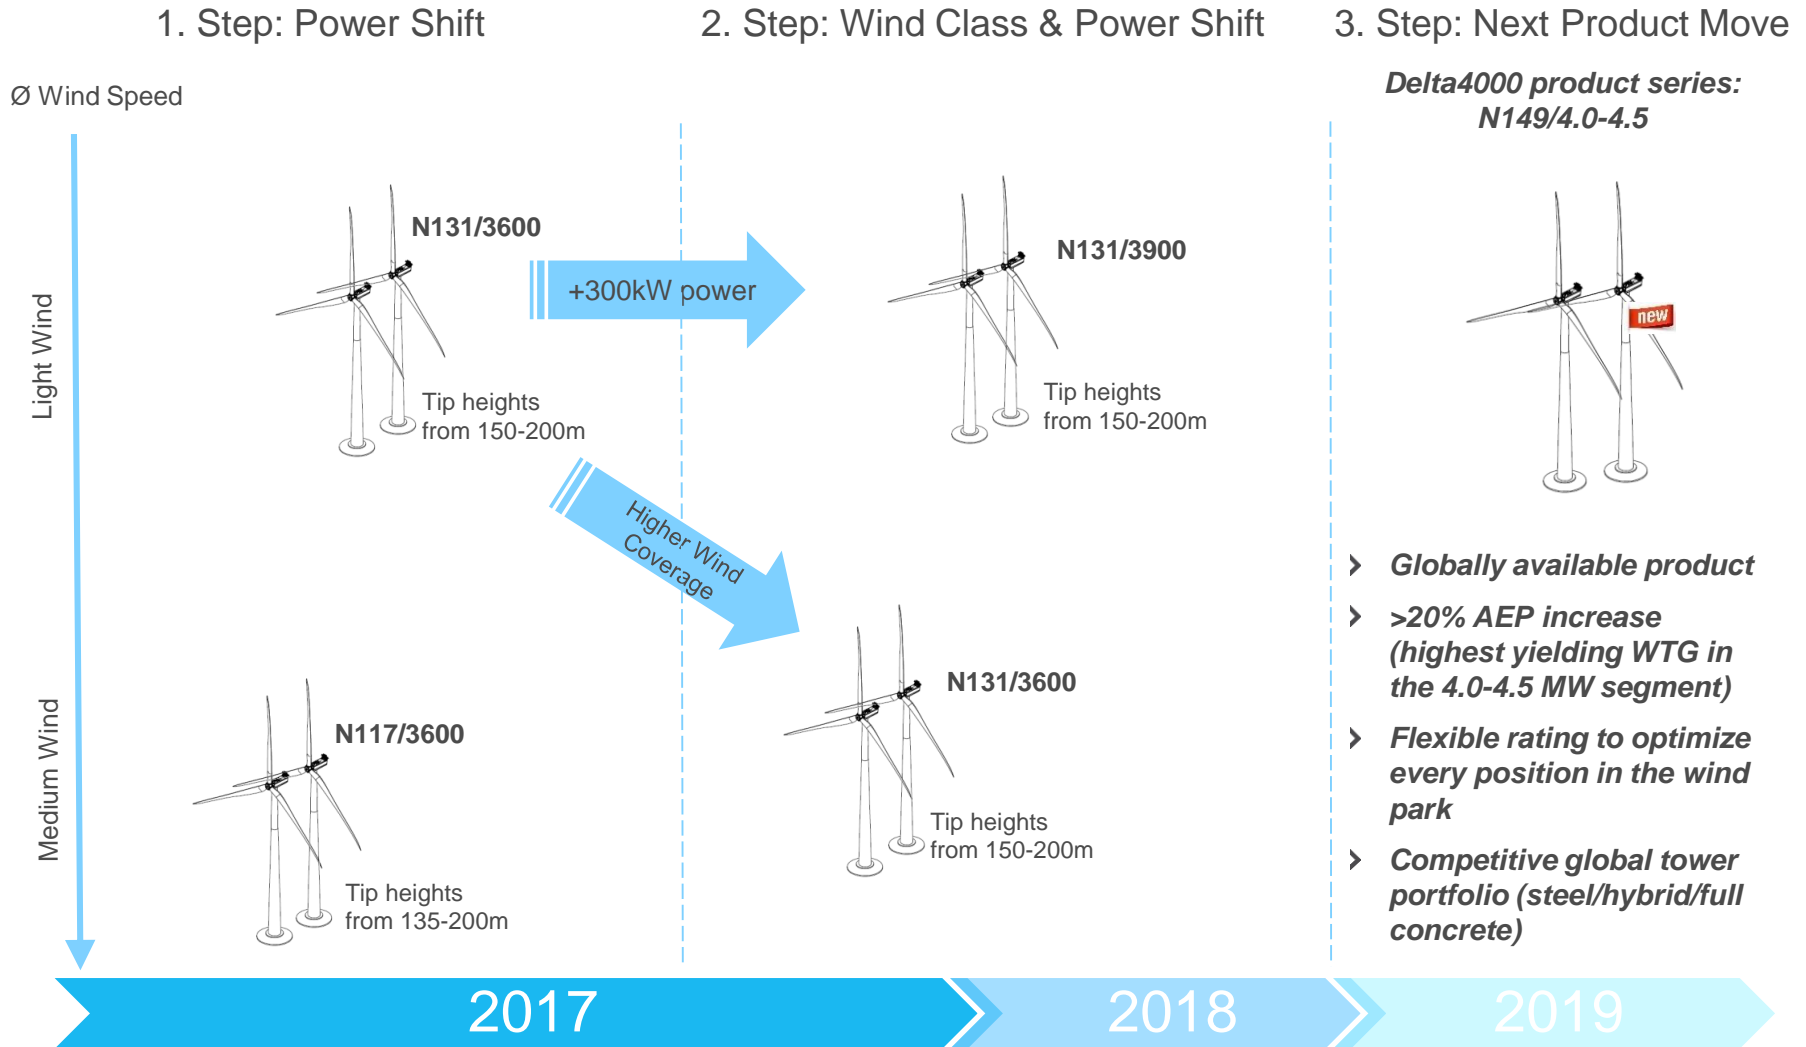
1. Step: Power Shift

2. Step: Wind Class & Power Shift

3. Step: Next Product Move

Ø Wind Speed

Light Wind

Medium Wind

N131/3600

Tip heights from 150-200m

+300kW power

N131/3900

Tip heights from 150-200m

Higher Wind Coverage

N117/3600

Tip heights from 135-200m

N131/3600

Tip heights from 150-200m

Delta4000 product series: N149/4.0-4.5

new

Globally available product

>20% AEP increase (highest yielding WTG in the 4.0-4.5 MW segment)

Flexible rating to optimize every position in the wind park

Competitive global tower portfolio (steel/hybrid/full concrete)

2017

2018

2019